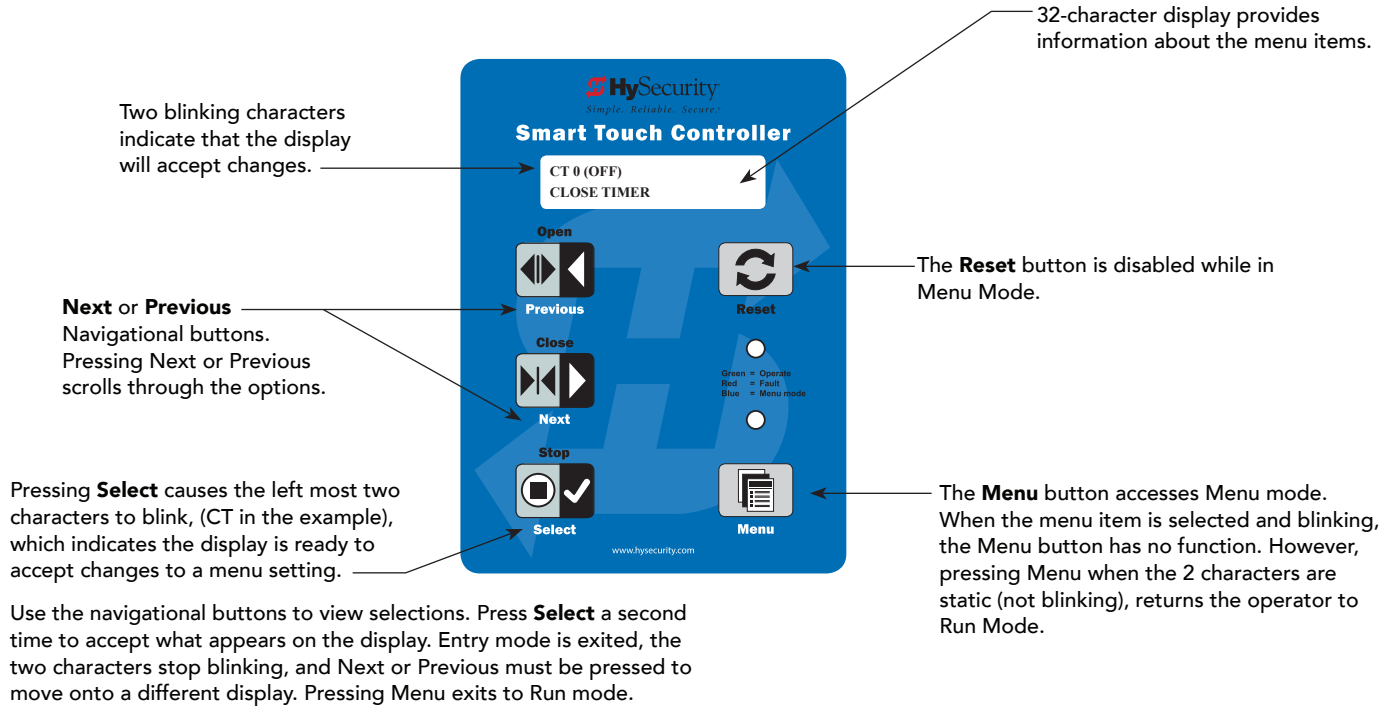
32-character display provides information about the menu items.

Two blinking characters indicate that the display will accept changes.

HySecurity
Simple. Reliable. Secure.
Smart Touch Controller

CT 0 (OFF)
CLOSE TIMER

Open
Previous

Reset

The **Reset** button is disabled while in Menu Mode.

**Next** or **Previous** Navigational buttons. Pressing Next or Previous scrolls through the options.

Close
Next

Green = Operate
Red = Fault
Blue = Menu mode

Stop
Select

Menu

www.hysecurity.com

Pressing **Select** causes the left most two characters to blink, (CT in the example), which indicates the display is ready to accept changes to a menu setting.

The **Menu** button accesses Menu mode. When the menu item is selected and blinking, the Menu button has no function. However, pressing Menu when the 2 characters are static (not blinking), returns the operator to Run Mode.

Use the navigational buttons to view selections. Press **Select** a second time to accept what appears on the display. Entry mode is exited, the two characters stop blinking, and Next or Previous must be pressed to move onto a different display. Pressing Menu exits to Run mode.